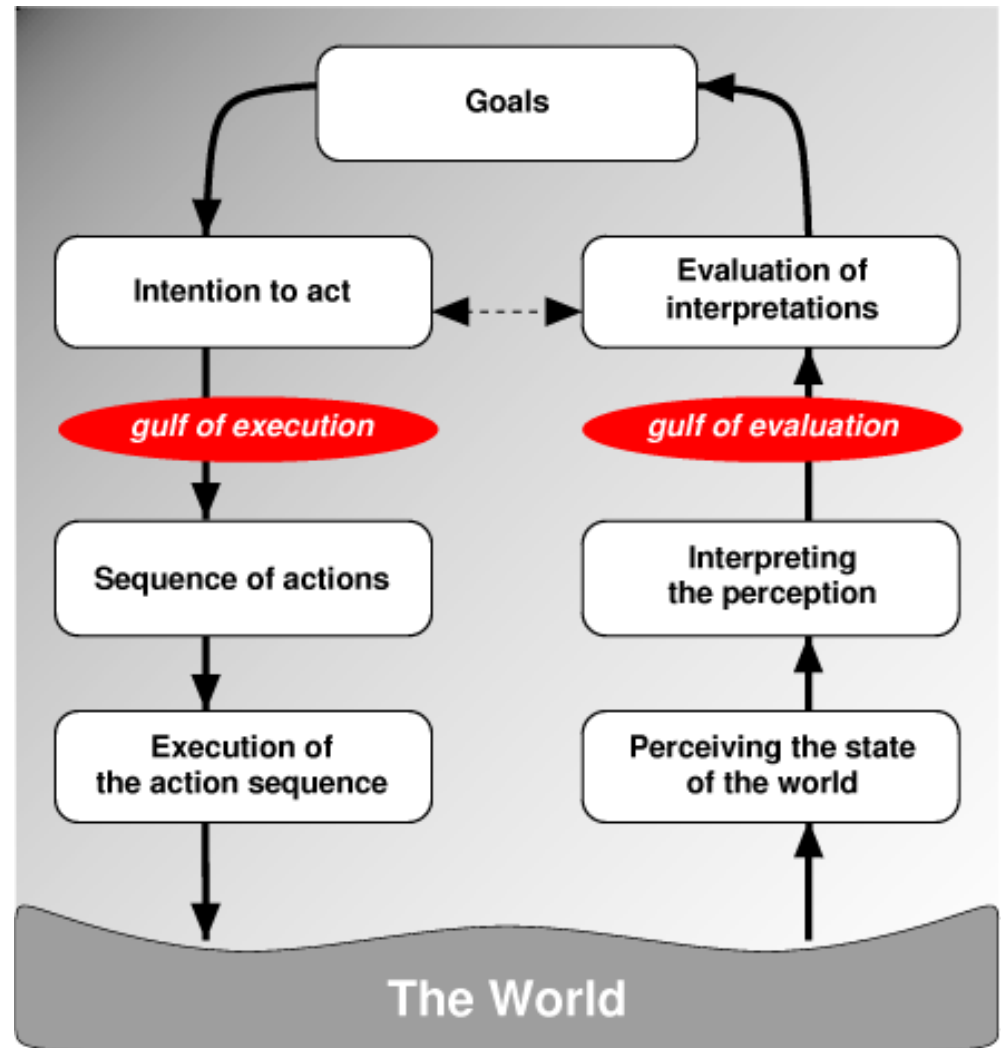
Goals

Intention to act

gulf of execution

Sequence of actions

Execution of the action sequence

Evaluation of interpretations

gulf of evaluation

Interpreting the perception

Perceiving the state of the world

The World